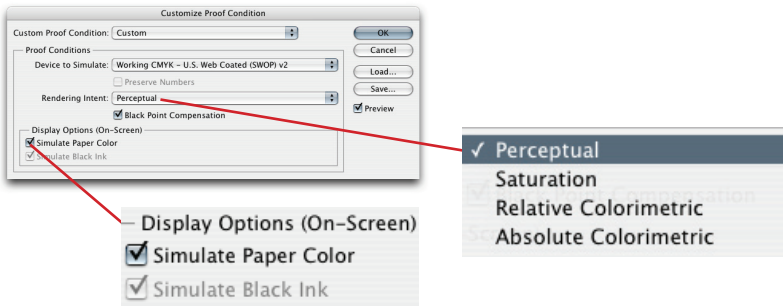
Customize Proof Condition

Custom Proof Condition: Custom

OK

Cancel

Proof Conditions

Device to Simulate: Working CMYK – U.S. Web Coated (SWOP) v2

Preserve Numbers

Rendering Intent: Perceptual

Black Point Compensation

Load...

Save...

Preview

Display Options (On-Screen)

Simulate Paper Color

Simulate Black Ink

✓ Perceptual

Saturation

Relative Colorimetric

Absolute Colorimetric

Display Options (On-Screen)

Simulate Paper Color

Simulate Black Ink